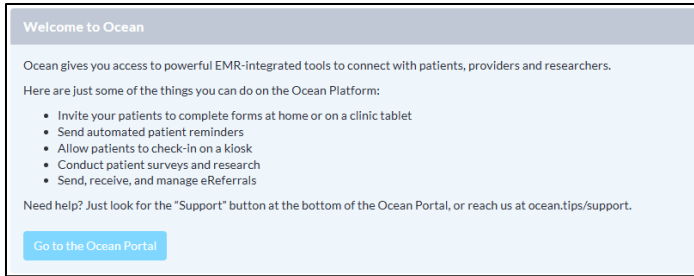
Welcome to Ocean

Ocean gives you access to powerful EMR-integrated tools to connect with patients, providers and researchers.

Here are just some of the things you can do on the Ocean Platform:

- Invite your patients to complete forms at home or on a clinic tablet
- Send automated patient reminders
- Allow patients to check-in on a kiosk
- Conduct patient surveys and research
- Send, receive, and manage eReferrals

Need help? Just look for the "Support" button at the bottom of the Ocean Portal, or reach us at ocean.tips/support.

Go to the Ocean Portal